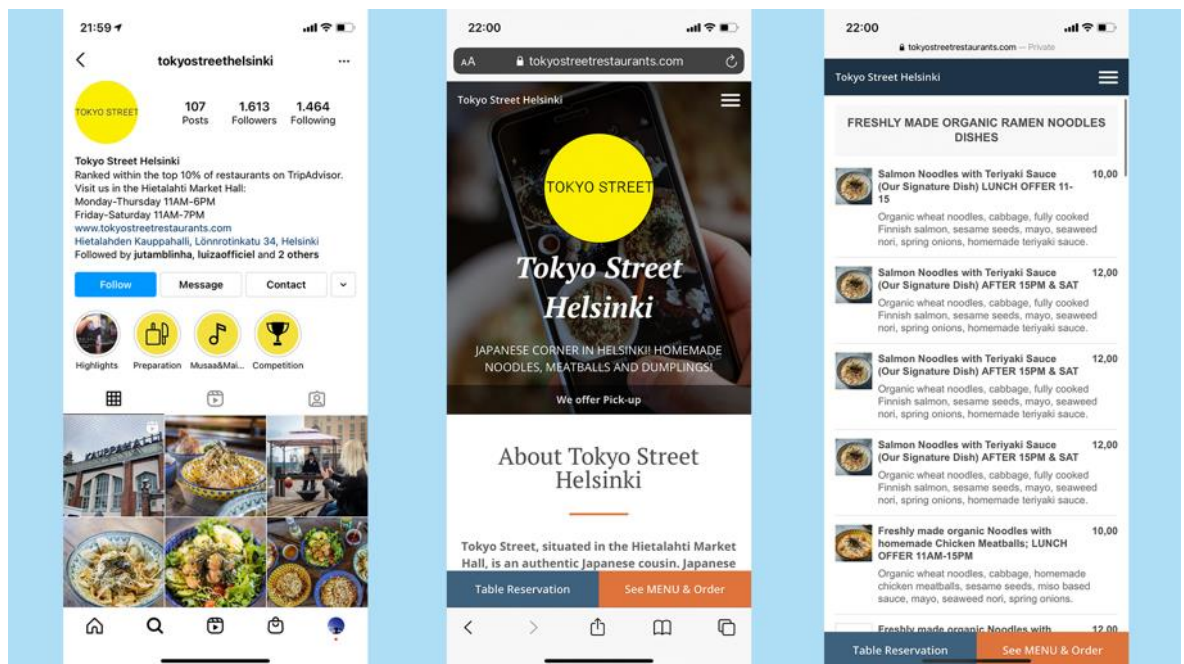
21:59

tokyostreethelsinki

TOKYO STREET

107 Posts
1.613 Followers
1.464 Following

Tokyo Street Helsinki
Ranked within the top 10% of restaurants on TripAdvisor.
Visit us in the Hietalahti Market Hall:
Monday-Thursday 11AM-6PM
Friday-Saturday 11AM-7PM
www.tokyostreetrestaurants.com
Hietalahden Kauppahalli, Lönnrotinkatu 34, Helsinki
Followed by jutamblinha, luizaofficiel and 2 others

Follow | Message | Contact

Highlights | Preparation | Musaa&Mai... | Competition

KAUPPAHALLI

22:00

AA tokyostreetrestaurants.com

Tokyo Street Helsinki

TOKYO STREET

Tokyo Street Helsinki

JAPANESE CORNER IN HELSINKI! HOMEMADE NOODLES, MEATBALLS AND DUMPLINGS!

We offer Pick-up

About Tokyo Street Helsinki

Tokyo Street, situated in the Hietalahti Market Hall, is an authentic Japanese cousin. Japanese

Table Reservation | See MENU & Order

22:00

tokyostreetrestaurants.com — Private

Tokyo Street Helsinki

FRESHLY MADE ORGANIC RAMEN NOODLES DISHES

Salmon Noodles with Teriyaki Sauce (Our Signature Dish) LUNCH OFFER 11-15 10,00
Organic wheat noodles, cabbage, fully cooked Finnish salmon, sesame seeds, mayo, seaweed nori, spring onions, homemade teriyaki sauce.

Salmon Noodles with Teriyaki Sauce (Our Signature Dish) AFTER 15PM & SAT 12,00
Organic wheat noodles, cabbage, fully cooked Finnish salmon, sesame seeds, mayo, seaweed nori, spring onions, homemade teriyaki sauce.

Salmon Noodles with Teriyaki Sauce (Our Signature Dish) AFTER 15PM & SAT 12,00
Organic wheat noodles, cabbage, fully cooked Finnish salmon, sesame seeds, mayo, seaweed nori, spring onions, homemade teriyaki sauce.

Salmon Noodles with Teriyaki Sauce (Our Signature Dish) AFTER 15PM & SAT 12,00
Organic wheat noodles, cabbage, fully cooked Finnish salmon, sesame seeds, mayo, seaweed nori, spring onions, homemade teriyaki sauce.

Freshly made organic Noodles with homemade Chicken Meatballs; LUNCH OFFER 11AM-15PM 10,00
Organic wheat noodles, cabbage, homemade chicken meatballs, sesame seeds, miso based sauce, mayo, seaweed nori, spring onions.

Freshly made organic Noodles with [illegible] 12,00

Table Reservation | See MENU & Order